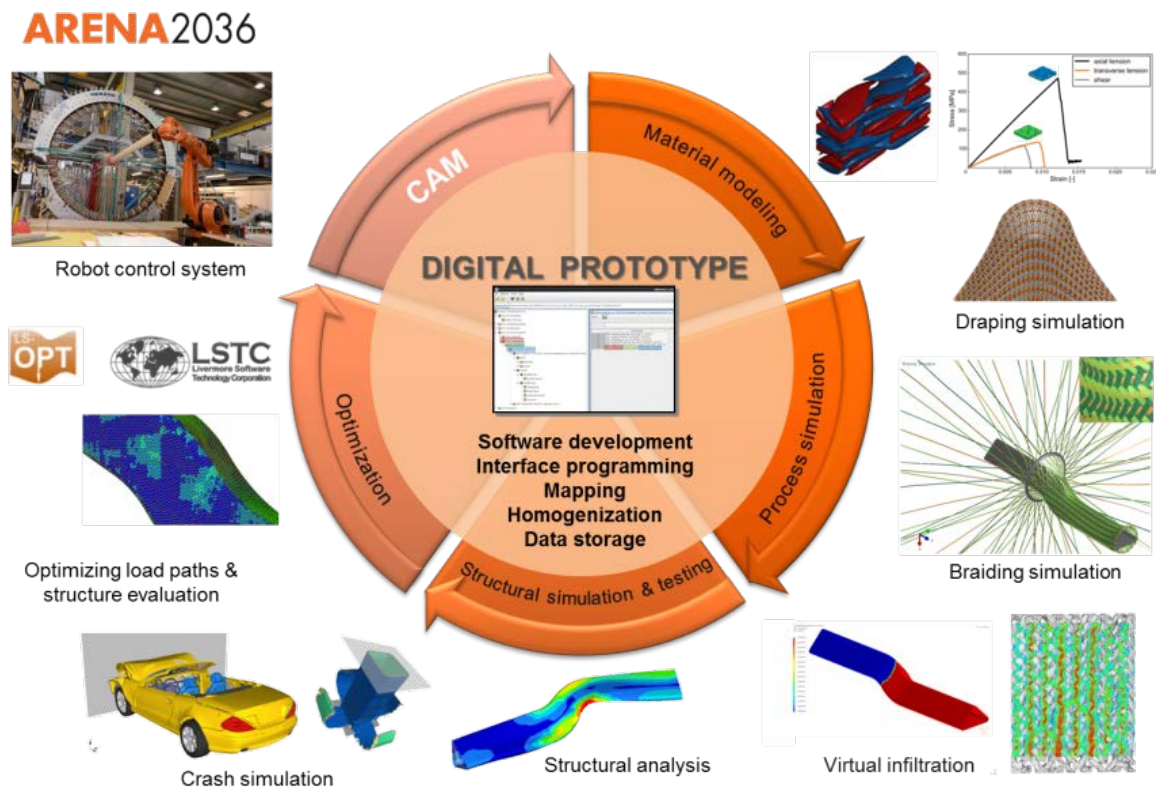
ARENA2036

CAM

Material modeling

Process simulation

Structural simulation & testing

Optimization

DIGITAL PROTOTYPE

Software development
Interface programming
Mapping
Homogenization
Data storage

Robot control system

LS-OPT

LSTC
Livermore Software Technology Corporation

Optimizing load paths & structure evaluation

Crash simulation

Structural analysis

Virtual infiltration

Braiding simulation

Draping simulation

axial tension
transverse tension
shear
Stress [MPa]
Strain [-]
0.000
0.005
0.010
0.015
0.020
0.025
0
100
200
300
400
500
600